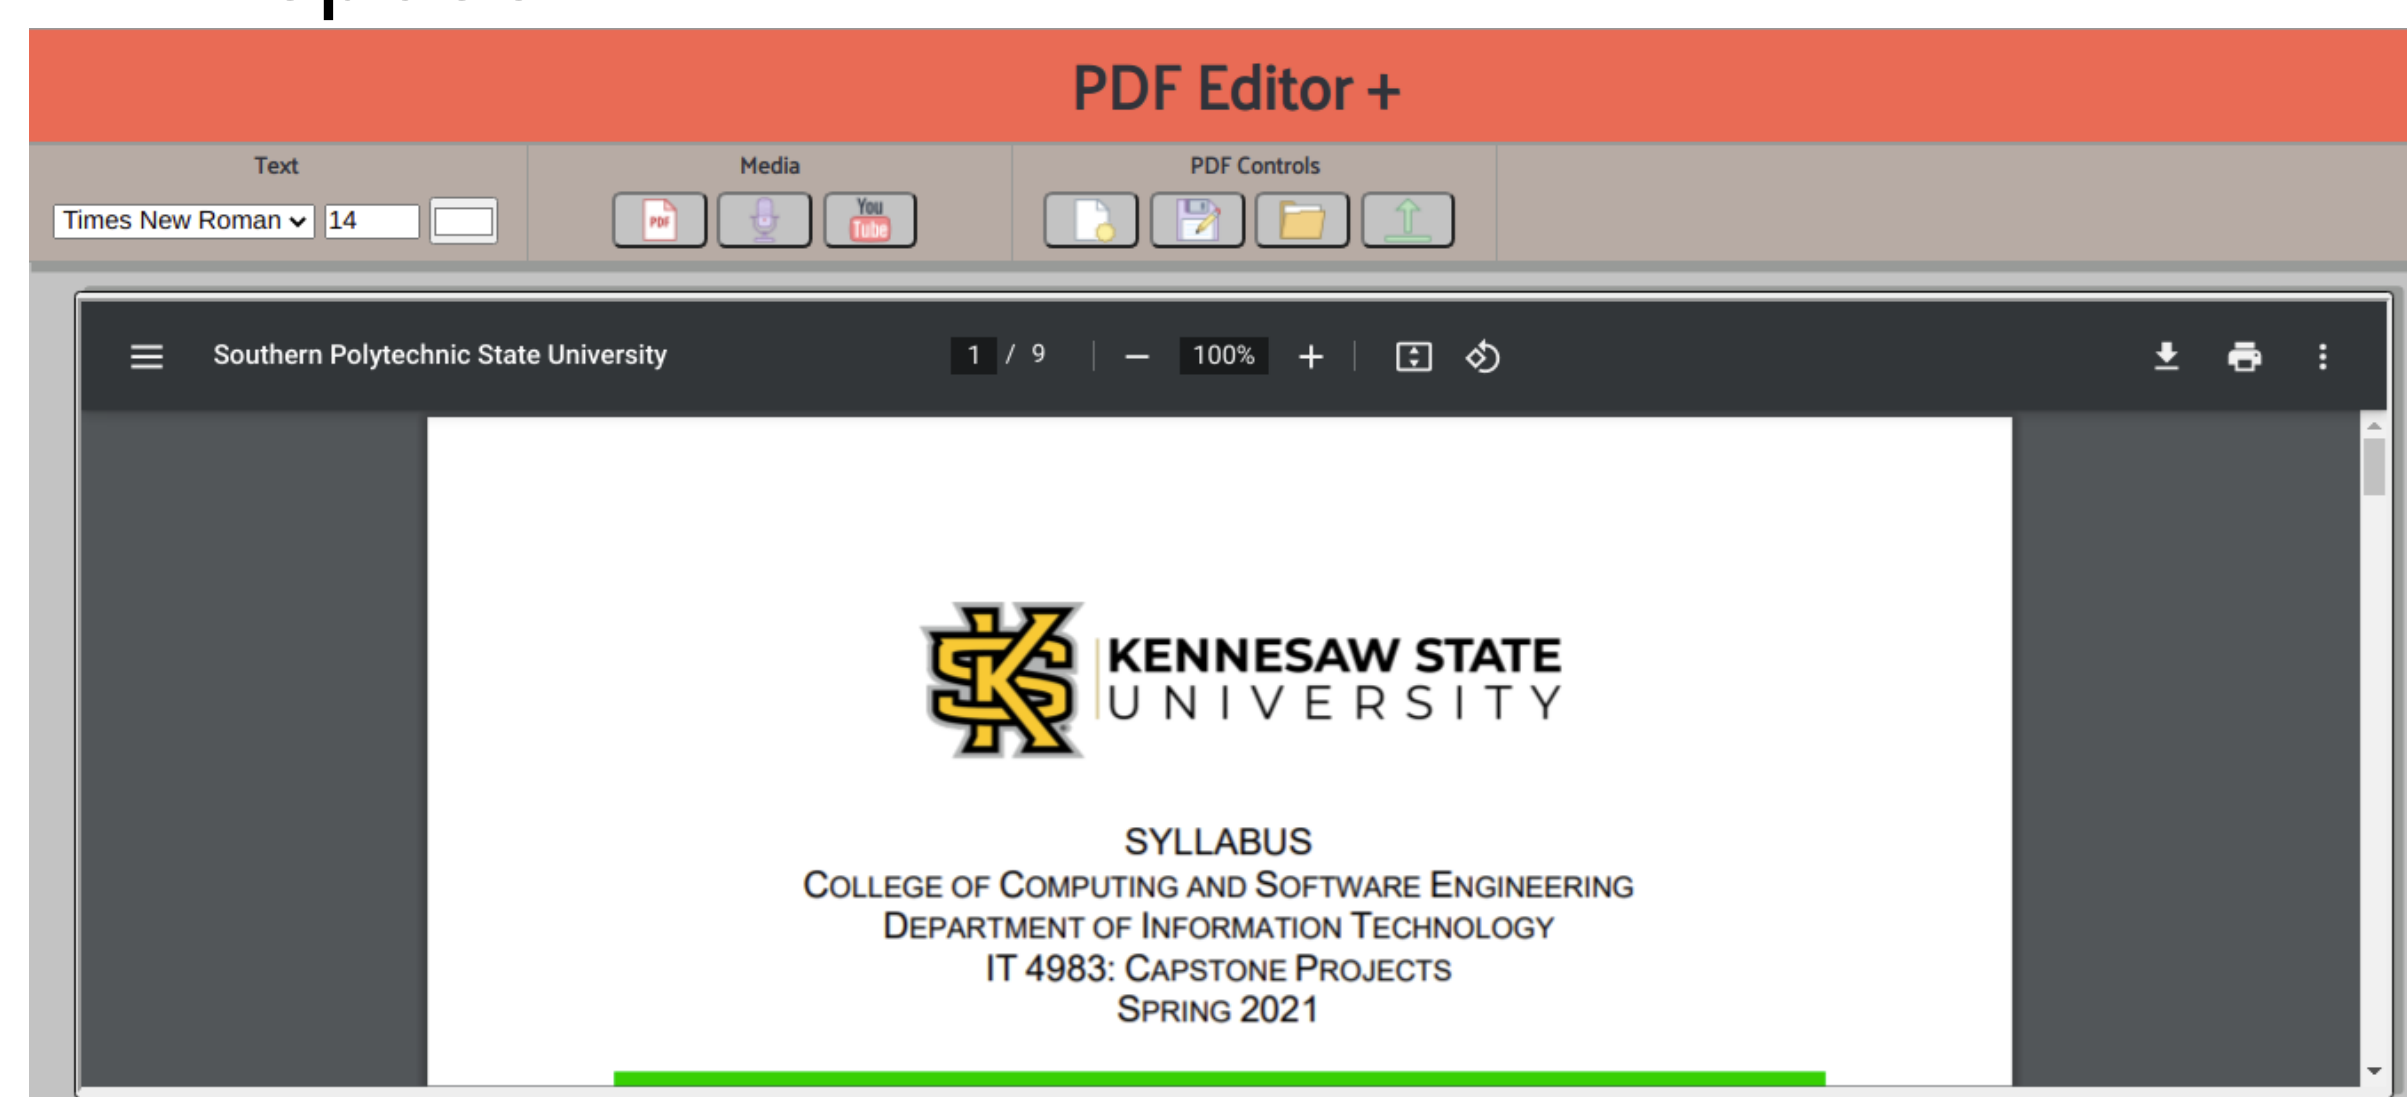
PDF Editor +

Text

Times New Roman 14

Media

PDF

You Tube

PDF Controls

Southern Polytechnic State University

1 / 9

100%

KENNESAW STATE UNIVERSITY

SYLLABUS
COLLEGE OF COMPUTING AND SOFTWARE ENGINEERING
DEPARTMENT OF INFORMATION TECHNOLOGY
IT 4983: CAPSTONE PROJECTS
SPRING 2021